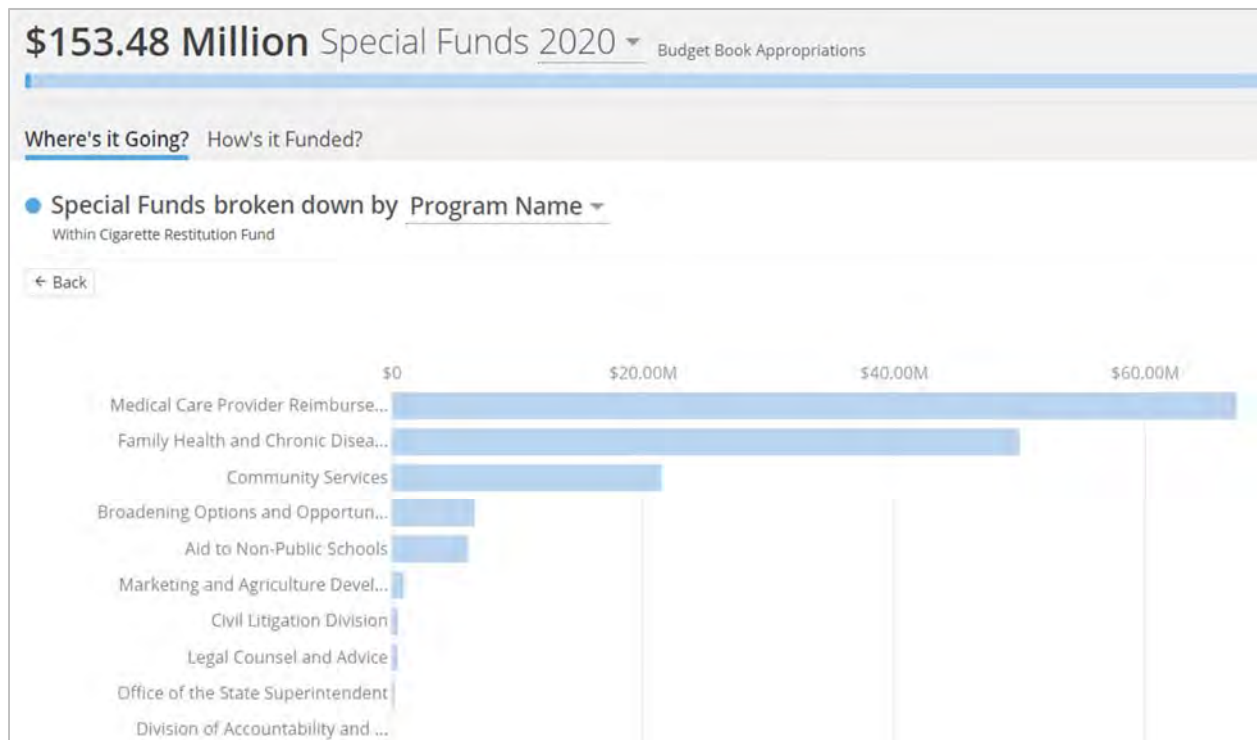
$153.48 Million Special Funds 2020 ▾ Budget Book Appropriations

Where's it Going? How's it Funded?

Special Funds broken down by Program Name ▾

Within Cigarette Restitution Fund

← Back

$0 $20.00M $40.00M $60.00M

Medical Care Provider Reimburse...
Family Health and Chronic Disea...
Community Services
Broadening Options and Opportun...
Aid to Non-Public Schools
Marketing and Agriculture Devel...
Civil Litigation Division
Legal Counsel and Advice
Office of the State Superintendent
Division of Accountability and ...